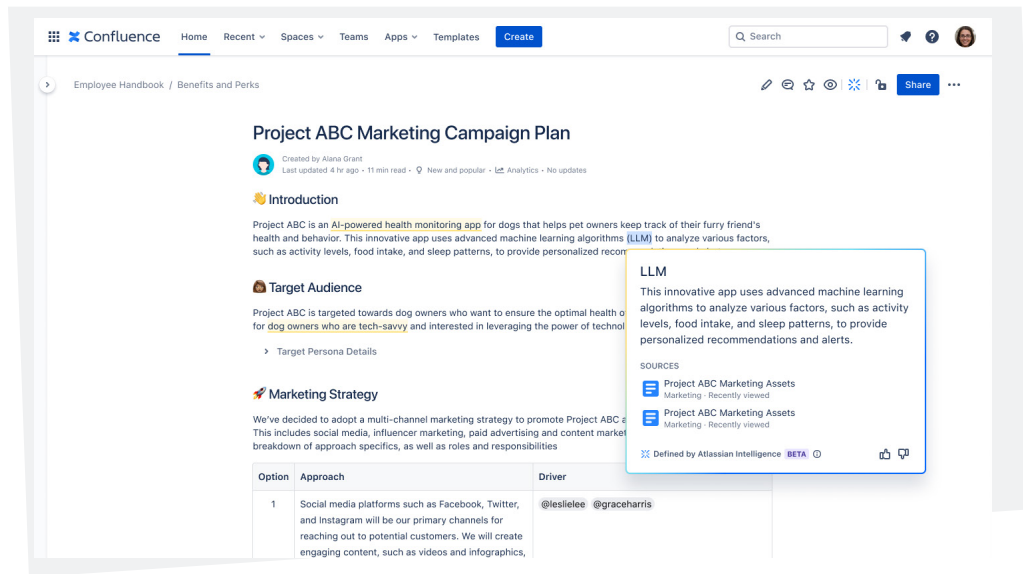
Confluence Home Recent Spaces Teams Apps Templates Create

Search

Employee Handbook / Benefits and Perks

Share

Project ABC Marketing Campaign Plan

Created by Alana Grant
Last updated 4 hr ago · 11 min read · New and popular · Analytics · No updates

👋 Introduction

Project ABC is an AI-powered health monitoring app for dogs that helps pet owners keep track of their furry friend's health and behavior. This innovative app uses advanced machine learning algorithms (LLM) to analyze various factors, such as activity levels, food intake, and sleep patterns, to provide personalized recom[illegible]

Target Audience

Project ABC is targeted towards dog owners who want to ensure the optimal health o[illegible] for dog owners who are tech-savvy and interested in leveraging the power of technol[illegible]

Target Persona Details

🚀 Marketing Strategy

We've decided to adopt a multi-channel marketing strategy to promote Project ABC a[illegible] This includes social media, influencer marketing, paid advertising and content market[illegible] breakdown of approach specifics, as well as roles and responsibilities

| Option | Approach | Driver |
|---|---|---|
| 1 | Social media platforms such as Facebook, Twitter, and Instagram will be our primary channels for reaching out to potential customers. We will create engaging content, such as videos and infographics, | @leslielee @graceharris |

LLM

This innovative app uses advanced machine learning algorithms to analyze various factors, such as activity levels, food intake, and sleep patterns, to provide personalized recommendations and alerts.

SOURCES

Project ABC Marketing Assets
Marketing · Recently viewed

Project ABC Marketing Assets
Marketing · Recently viewed

Defined by Atlassian Intelligence BETA